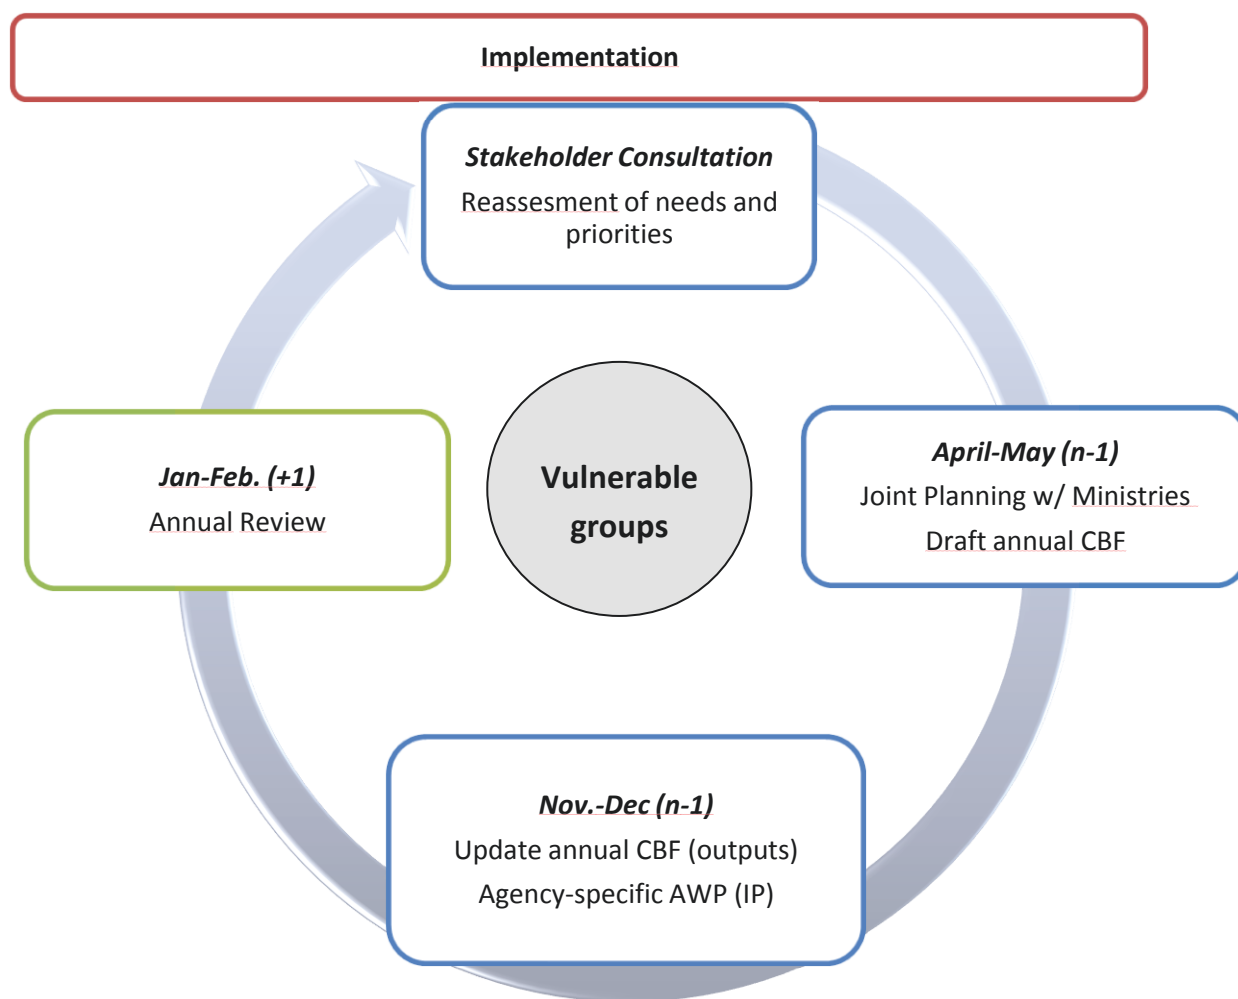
Implementation

Stakeholder Consultation
Reassesement of needs and priorities

April-May (n-1)
Joint Planning w/ Ministries
Draft annual CBF

Nov.-Dec (n-1)
Update annual CBF (outputs)
Agency-specific AWP (IP)

Jan-Feb. (+1)
Annual Review

Vulnerable groups